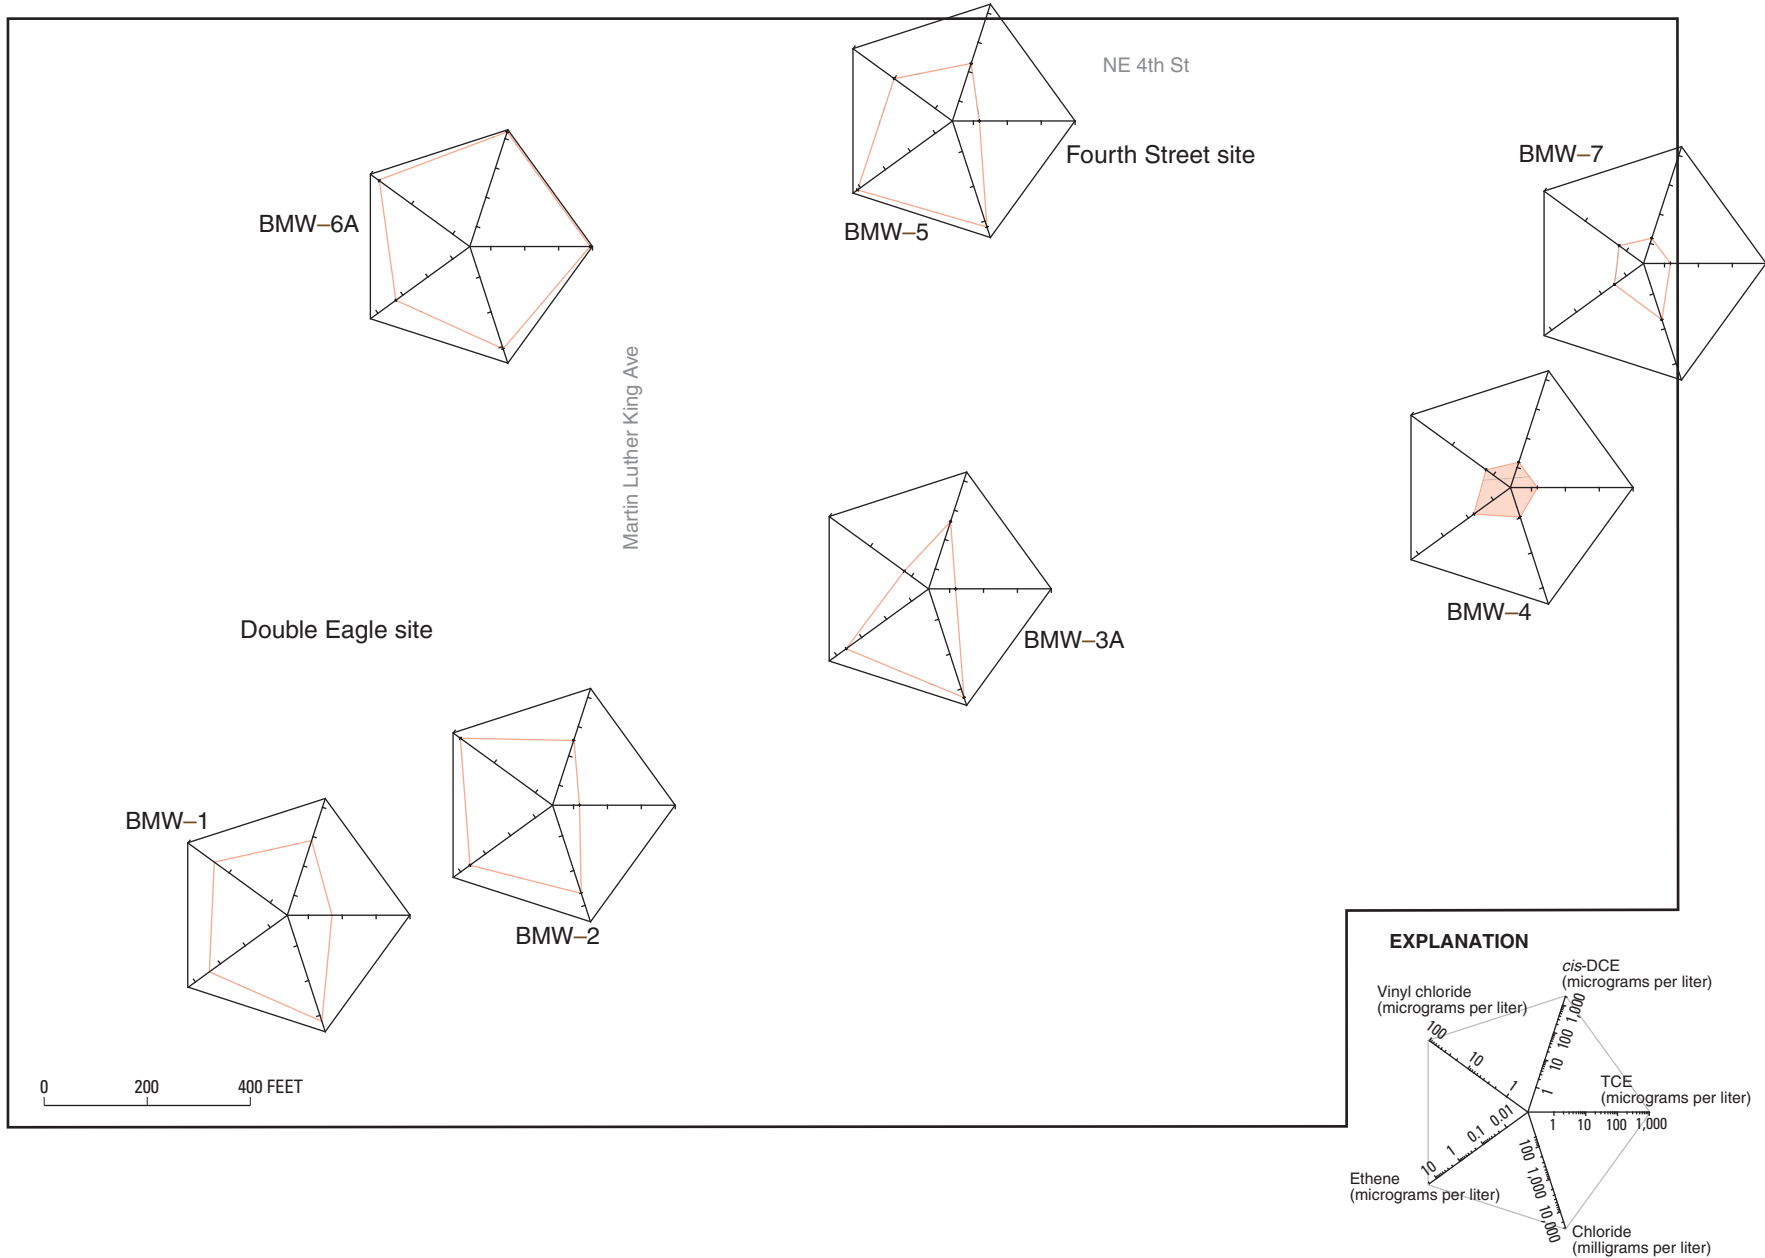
NE 4th St

Fourth Street site

BMW–5

BMW–6A

BMW–7

Martin Luther King Ave

BMW–4

BMW–3A

Double Eagle site

BMW–1

BMW–2

0 200 400 FEET

EXPLANATION

*cis*-DCE (micrograms per liter)

Vinyl chloride (micrograms per liter)

TCE (micrograms per liter)

Ethene (micrograms per liter)

Chloride (milligrams per liter)

100 10 1

1 10 100 1,000

1 10 100 1,000

0.01 0.1 1 10

100 1,000 10,000